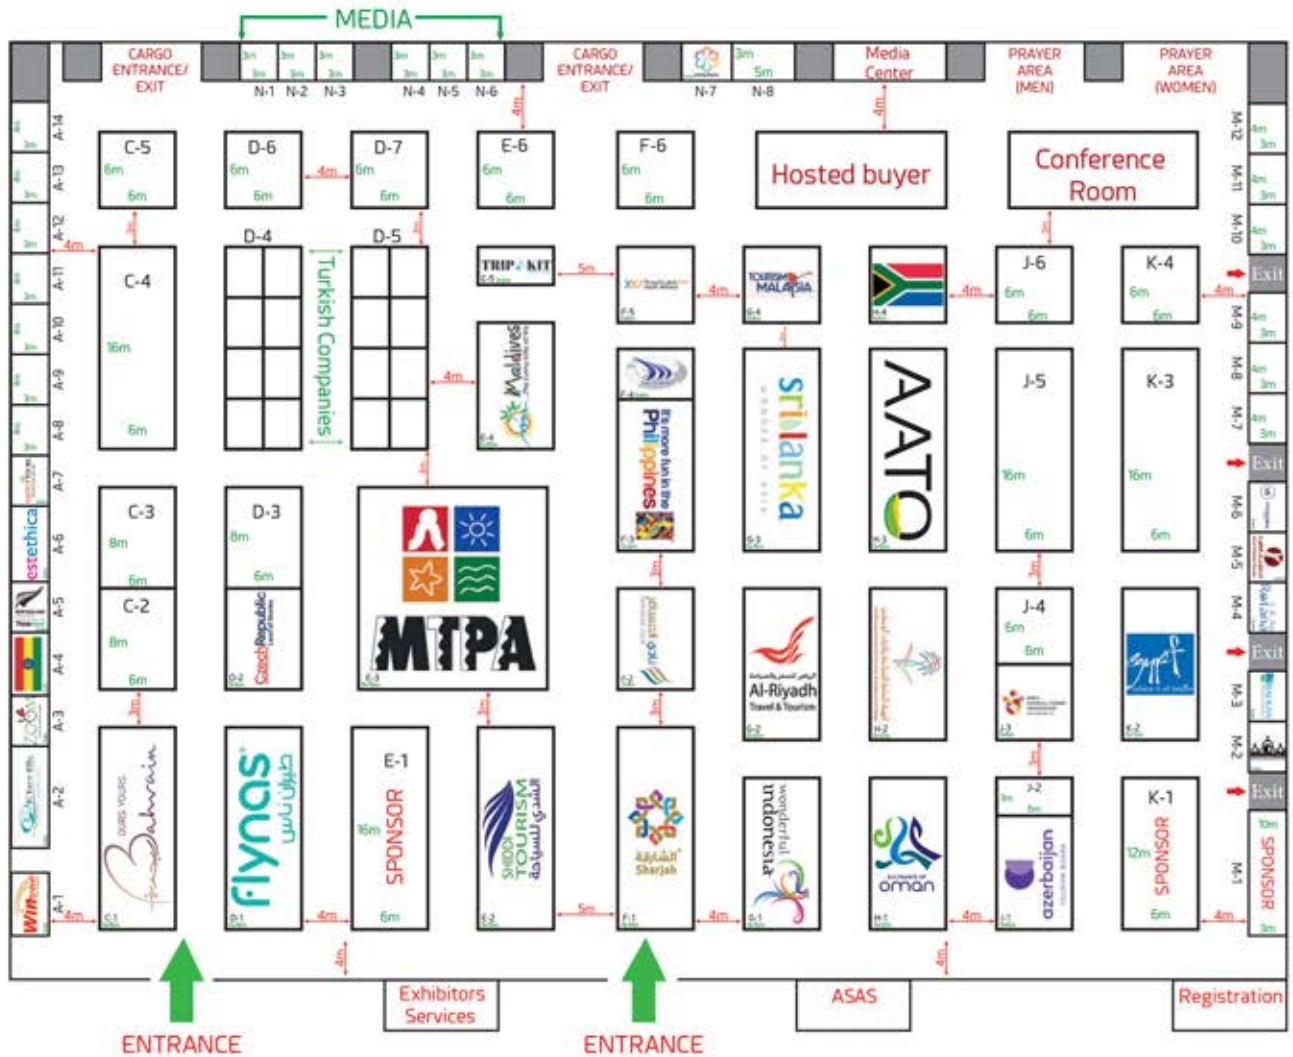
MEDIA

CARGO ENTRANCE/ EXIT

3m 3m 3m 3m 3m 3m
3m 3m 3m 3m 3m 3m
N-1 N-2 N-3 N-4 N-5 N-6

CARGO ENTRANCE/ EXIT

3m 5m
N-7 N-8

Media Center

PRAYER AREA (MEN)

PRAYER AREA (WOMEN)

4m

4m

A-14 A-13 A-12 A-11 A-10 A-9 A-8 A-7 A-6 A-5 A-4 A-3 A-2 A-1

4m 3m

estethica

Win

C-5 6m 6m

D-6 6m 6m

4m

D-7 6m 6m

E-6 6m 6m

F-6 6m 6m

Hosted buyer

Conference Room

M-12 M-11 M-10

4m 3m

3m

3m

4m

C-4 16m 6m

D-4

Turkish Companies

D-5

TRIP KIT

5m

4m

TOURISM MALAYSIA

4m

J-6 6m 6m

4m

K-4 6m 6m

Exit

M-9 M-8 M-7

4m

Maldives

srilanka

AATO

J-5 16m 6m

K-3 16m 6m

Exit

Philippines

C-3 8m 6m

D-3 8m 6m

MTPA

M-6 M-5 M-4 M-3 M-2

C-2 8m 6m

CzechRepublic

3m

Al-Riyadh Travel & Tourism

J-4 6m 6m

Exit

3m

3m

3m

3m

J-2 3m 6m

Exit

OURS YOURS Bahrain

flynas

E-1 16m 6m SPONSOR

SHOOF TOURISM

Sharjah

wonderful indonesia

oman

azerbaijan

K-1 12m 6m SPONSOR

10m SPONSOR 3m

M-1

4m

4m

5m

4m

4m

4m

4m

4m

ENTRANCE

Exhibitors Services

ENTRANCE

ASAS

Registration